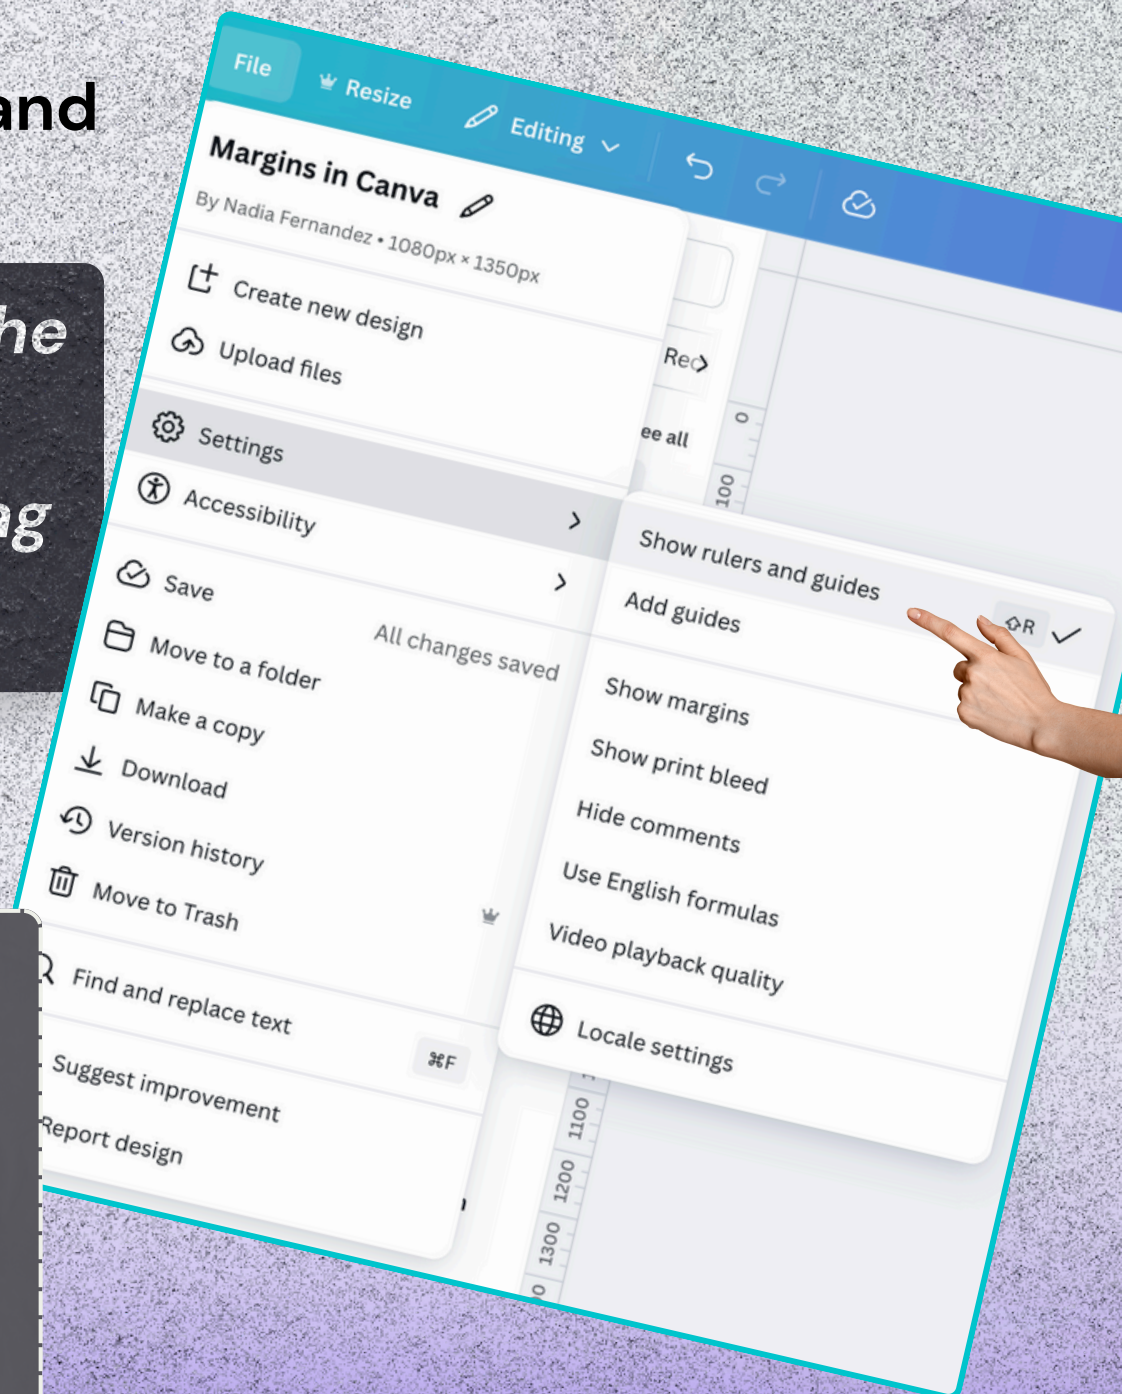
and

he

ig

File
Resize
Editing

Margins in Canva
By Nadia Fernandez • 1080px × 1350px

Create new design
Upload files
Settings
Accessibility
Save
All changes saved
Move to a folder
Make a copy
Download
Version history
Move to Trash
Find and replace text
⌘F
Suggest improvement
Report design

Re
ee all
0
100
1100
1200
1300

Show rulers and guides
⇧R
Add guides
Show margins
Show print bleed
Hide comments
Use English formulas
Video playback quality
Locale settings